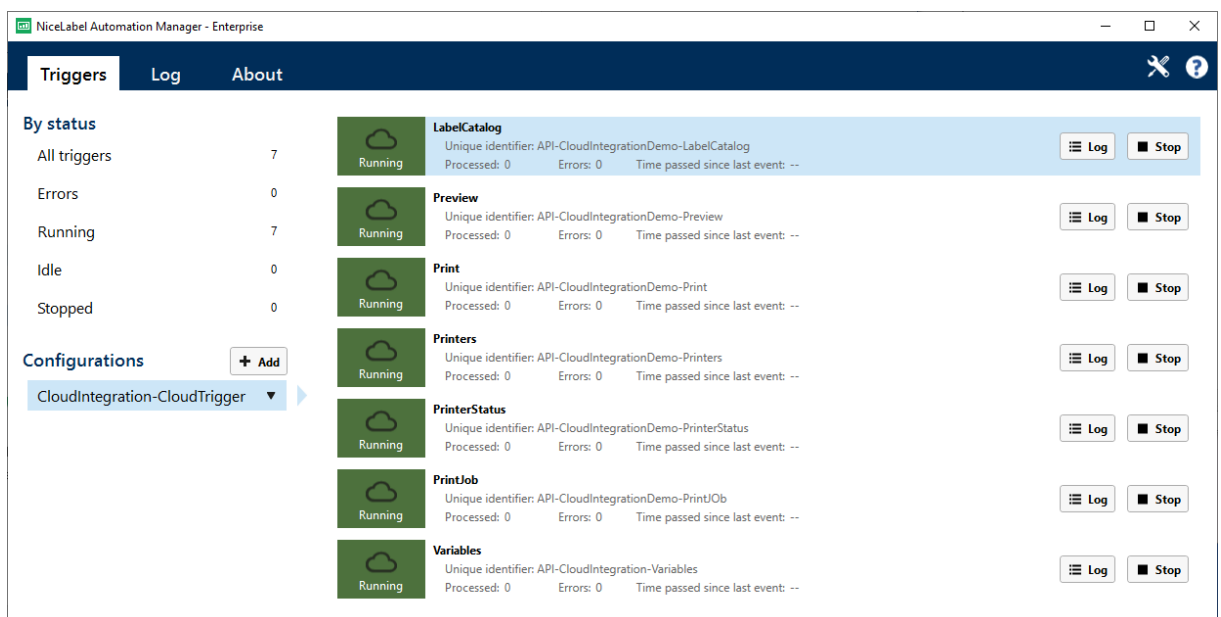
NiceLabel Automation Manager - Enterprise

Triggers Log About

By status
All triggers 7
Errors 0
Running 7
Idle 0
Stopped 0

Configurations
+ Add
CloudIntegration-CloudTrigger

Running
LabelCatalog
Unique identifier: API-CloudIntegrationDemo-LabelCatalog
Processed: 0 Errors: 0 Time passed since last event: --
Log Stop

Running
Preview
Unique identifier: API-CloudIntegrationDemo-Preview
Processed: 0 Errors: 0 Time passed since last event: --
Log Stop

Running
Print
Unique identifier: API-CloudIntegrationDemo-Print
Processed: 0 Errors: 0 Time passed since last event: --
Log Stop

Running
Printers
Unique identifier: API-CloudIntegrationDemo-Printers
Processed: 0 Errors: 0 Time passed since last event: --
Log Stop

Running
PrinterStatus
Unique identifier: API-CloudIntegrationDemo-PrinterStatus
Processed: 0 Errors: 0 Time passed since last event: --
Log Stop

Running
PrintJob
Unique identifier: API-CloudIntegrationDemo-PrintJOb
Processed: 0 Errors: 0 Time passed since last event: --
Log Stop

Running
Variables
Unique identifier: API-CloudIntegration-Variables
Processed: 0 Errors: 0 Time passed since last event: --
Log Stop